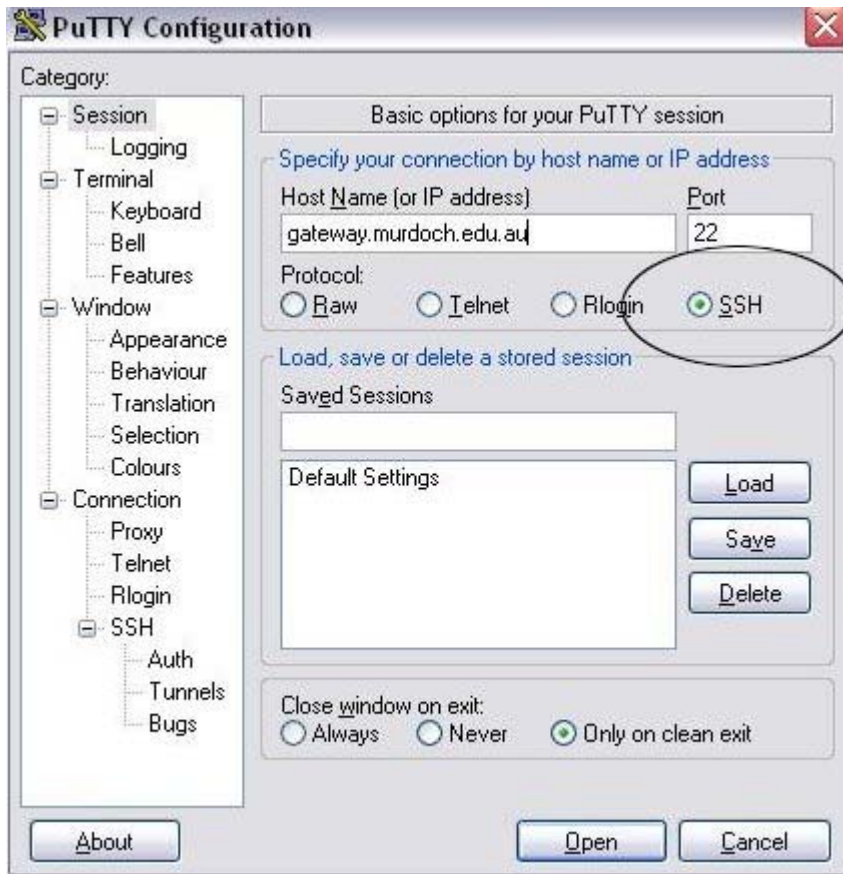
PuTTY Configuration

Category:

Session
Logging
Terminal
Keyboard
Bell
Features
Window
Appearance
Behaviour
Translation
Selection
Colours
Connection
Proxy
Telnet
Rlogin
SSH
Auth
Tunnels
Bugs

Basic options for your PuTTY session

Specify your connection by host name or IP address

Host Name (or IP address)
gateway.murdoch.edu.au

Port
22

Protocol:
Raw
Telnet
Rlogin
SSH

Load, save or delete a stored session

Saved Sessions

Default Settings

Load
Save
Delete

Close window on exit:
Always
Never
Only on clean exit

About
Open
Cancel